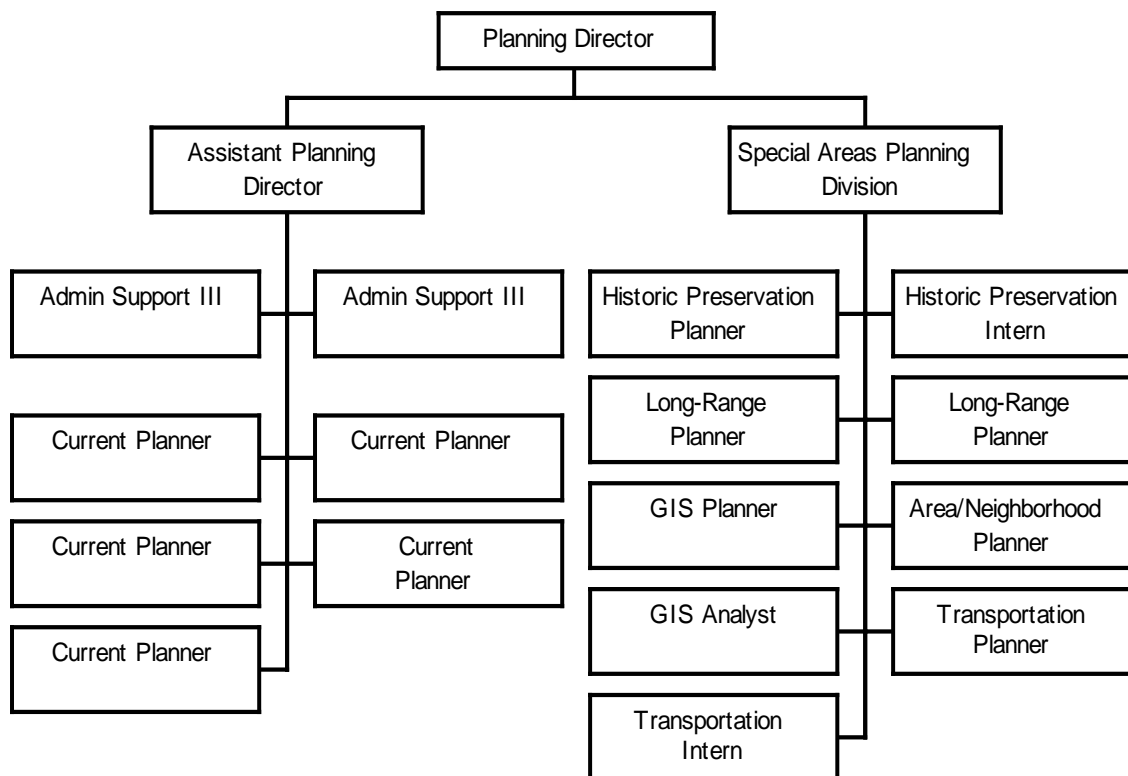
Planning Director

Assistant Planning Director

Special Areas Planning Division

Admin Support III

Admin Support III

Current Planner

Current Planner

Current Planner

Current Planner

Current Planner

Historic Preservation Planner

Historic Preservation Intern

Long-Range Planner

Long-Range Planner

GIS Planner

Area/Neighborhood Planner

GIS Analyst

Transportation Planner

Transportation Intern